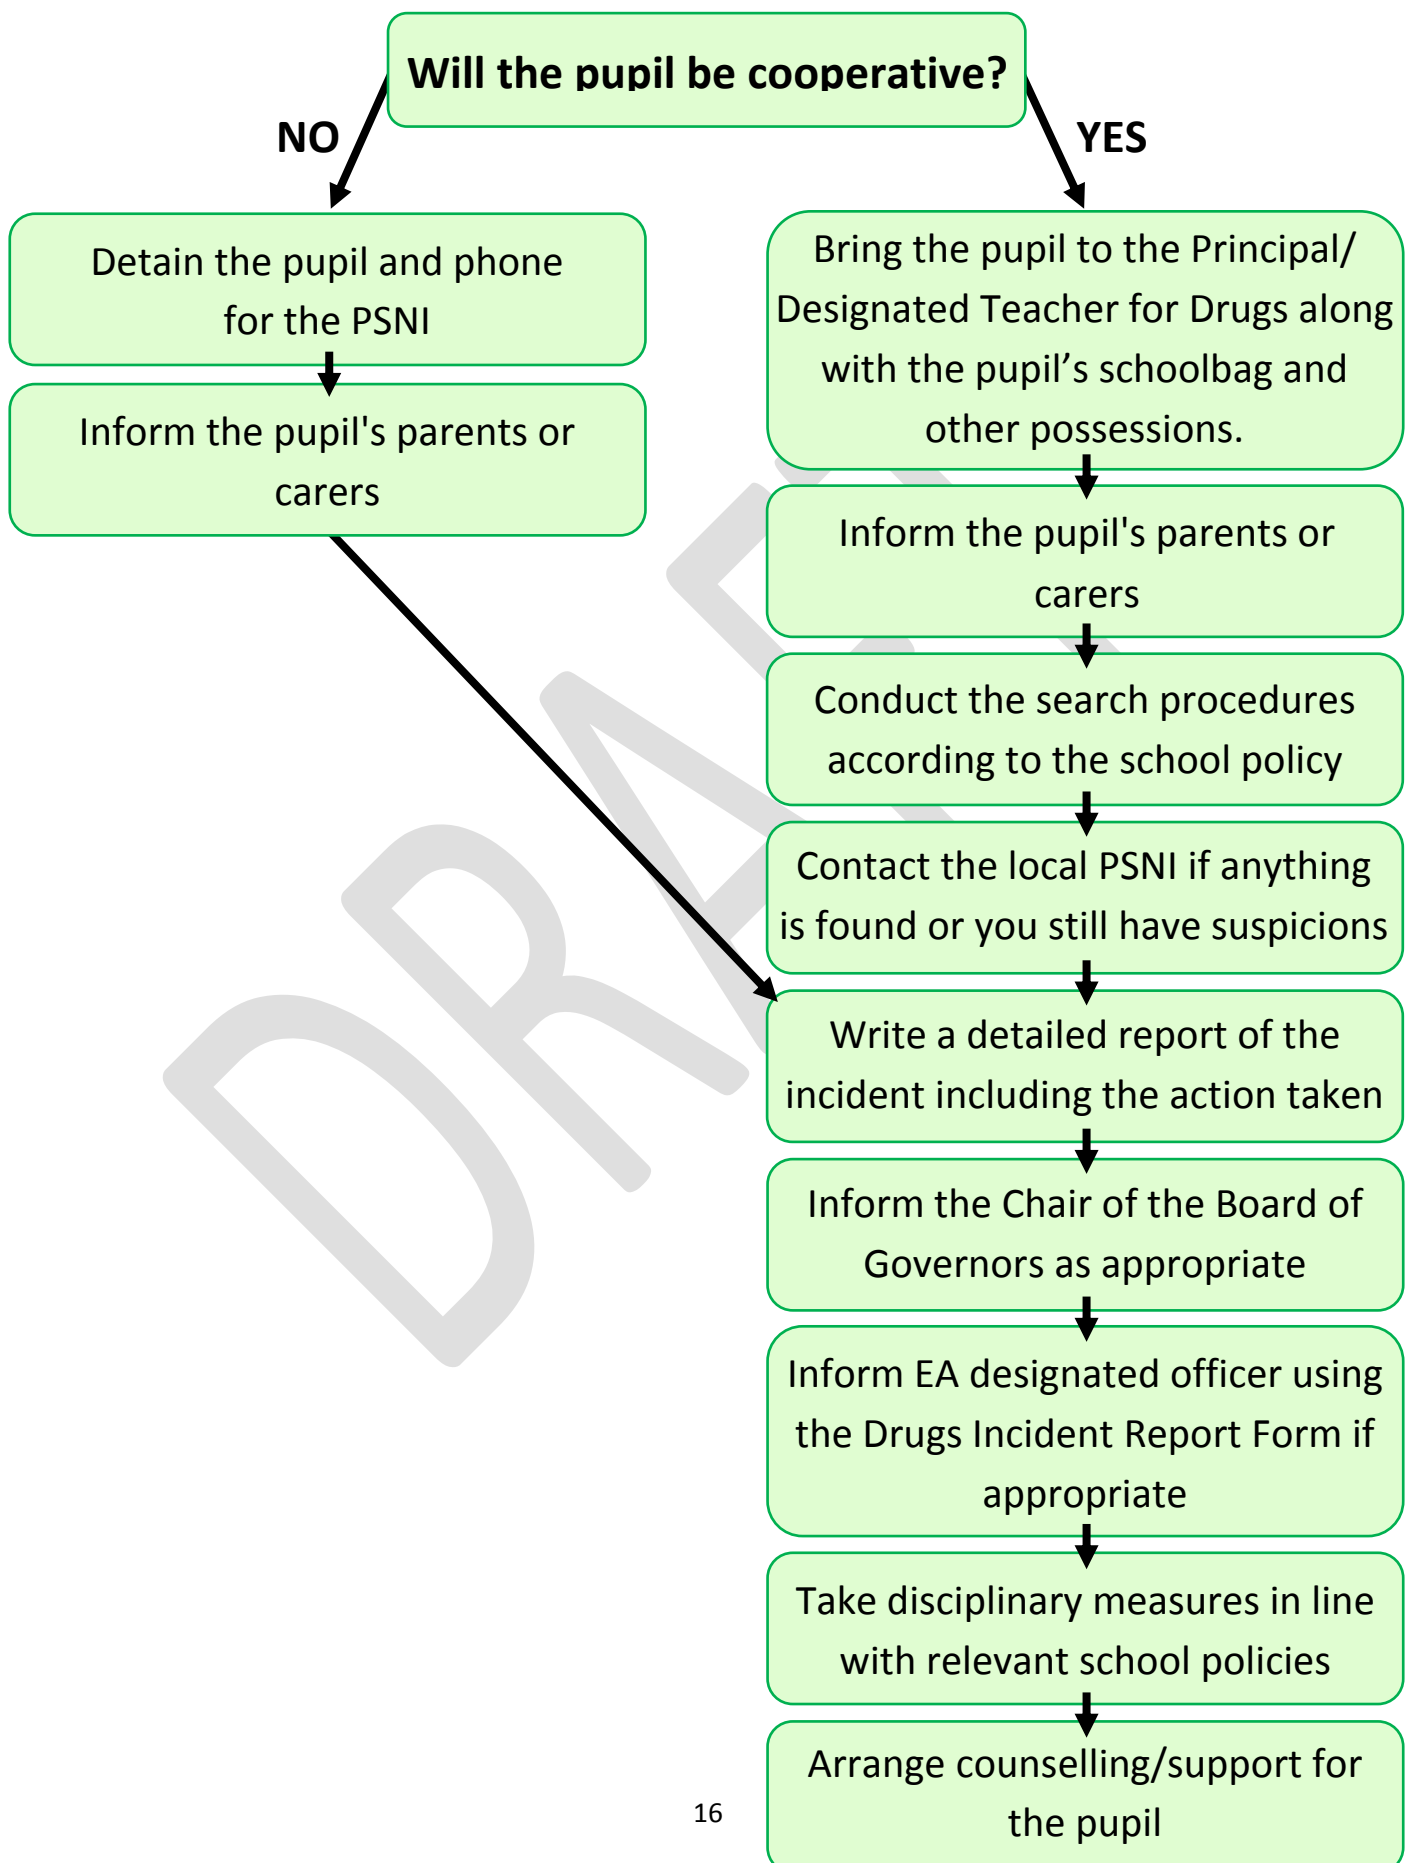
Will the pupil be cooperative?

NO

YES

Detain the pupil and phone for the PSNI

Inform the pupil's parents or carers

Bring the pupil to the Principal/ Designated Teacher for Drugs along with the pupil’s schoolbag and other possessions.

Inform the pupil's parents or carers

Conduct the search procedures according to the school policy

Contact the local PSNI if anything is found or you still have suspicions

Write a detailed report of the incident including the action taken

Inform the Chair of the Board of Governors as appropriate

Inform EA designated officer using the Drugs Incident Report Form if appropriate

Take disciplinary measures in line with relevant school policies

Arrange counselling/support for the pupil

DRAFT

16